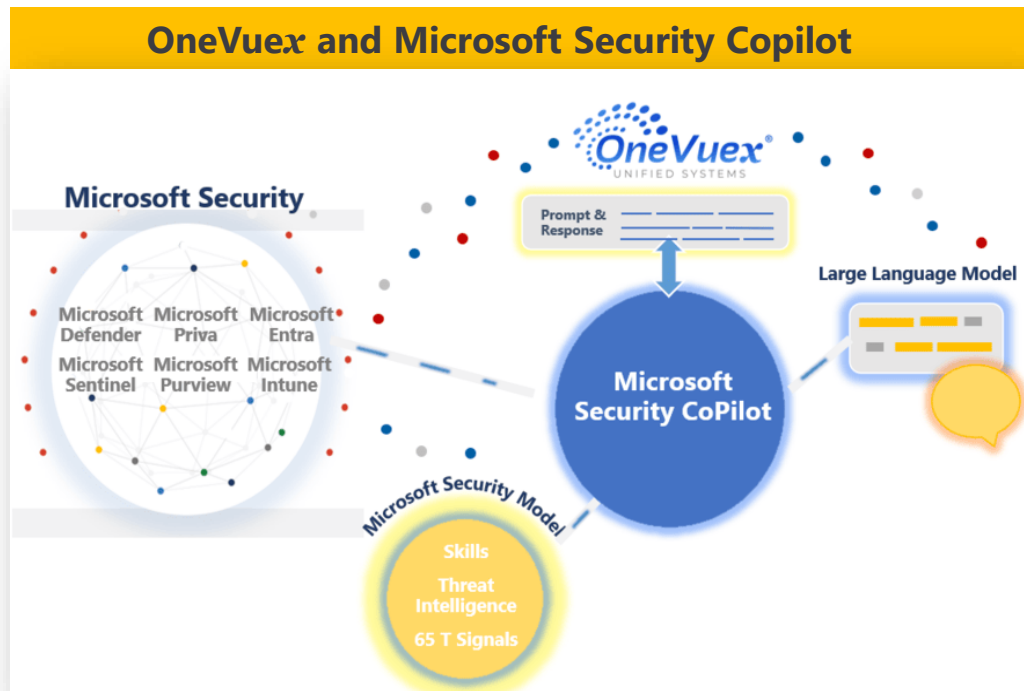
OneVuex and Microsoft Security Copilot

OneVuex®
UNIFIED SYSTEMS

Microsoft Security

Microsoft Defender
Microsoft Priva
Microsoft Entra
Microsoft Sentinel
Microsoft Purview
Microsoft Intune

Prompt & Response

Large Language Model

Microsoft Security CoPilot

Microsoft Security Model

Skills
Threat Intelligence
65 T Signals